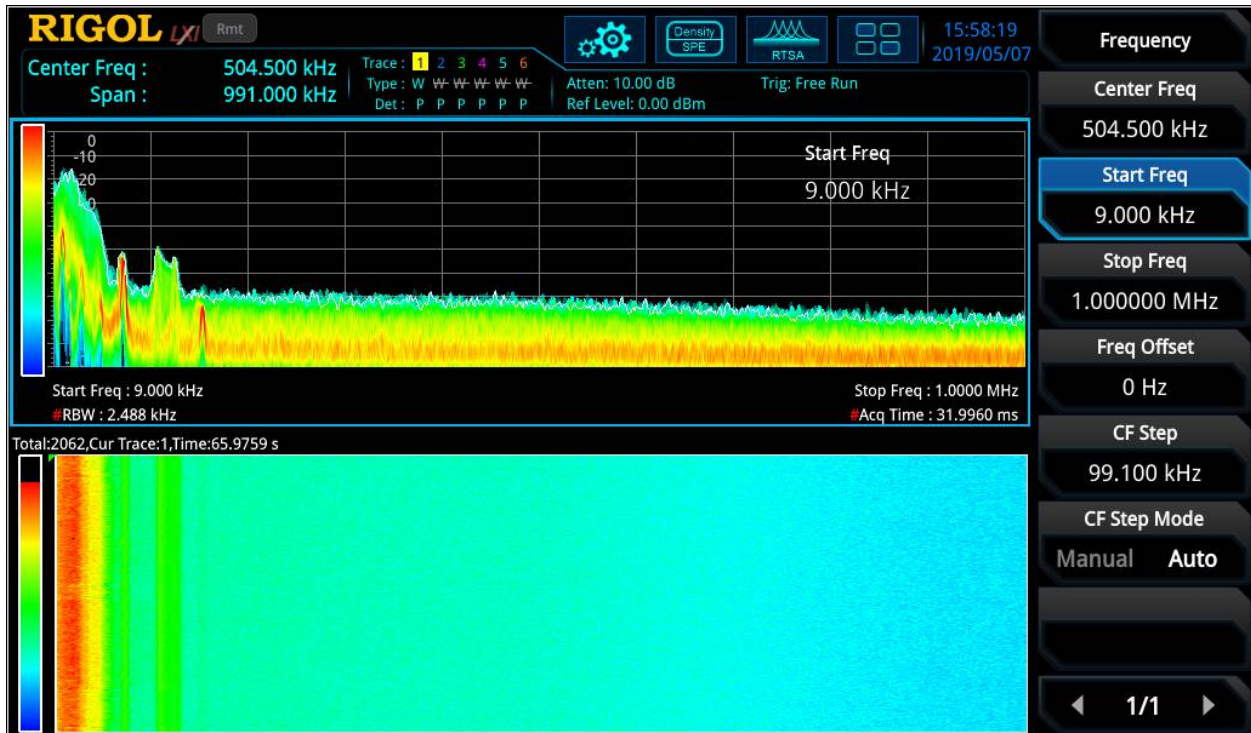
RIGOL LXI Rmt

Center Freq : 504.500 kHz
Span : 991.000 kHz

Trace : 1 2 3 4 5 6
Type : W W W W W W
Det : P P P P P P

Atten: 10.00 dB
Ref Level: 0.00 dBm

Trig: Free Run

Density SPE

RTSA

15:58:19
2019/05/07

Frequency

Center Freq
504.500 kHz

Start Freq
9.000 kHz

Stop Freq
1.000000 MHz

Freq Offset
0 Hz

CF Step
99.100 kHz

CF Step Mode
Manual Auto

◄ 1/1 ►

0
-10
-20
0

Start Freq
9.000 kHz

Start Freq : 9.000 kHz
#RBW : 2.488 kHz

Stop Freq : 1.0000 MHz
#Acq Time : 31.9960 ms

Total:2062,Cur Trace:1,Time:65.9759 s